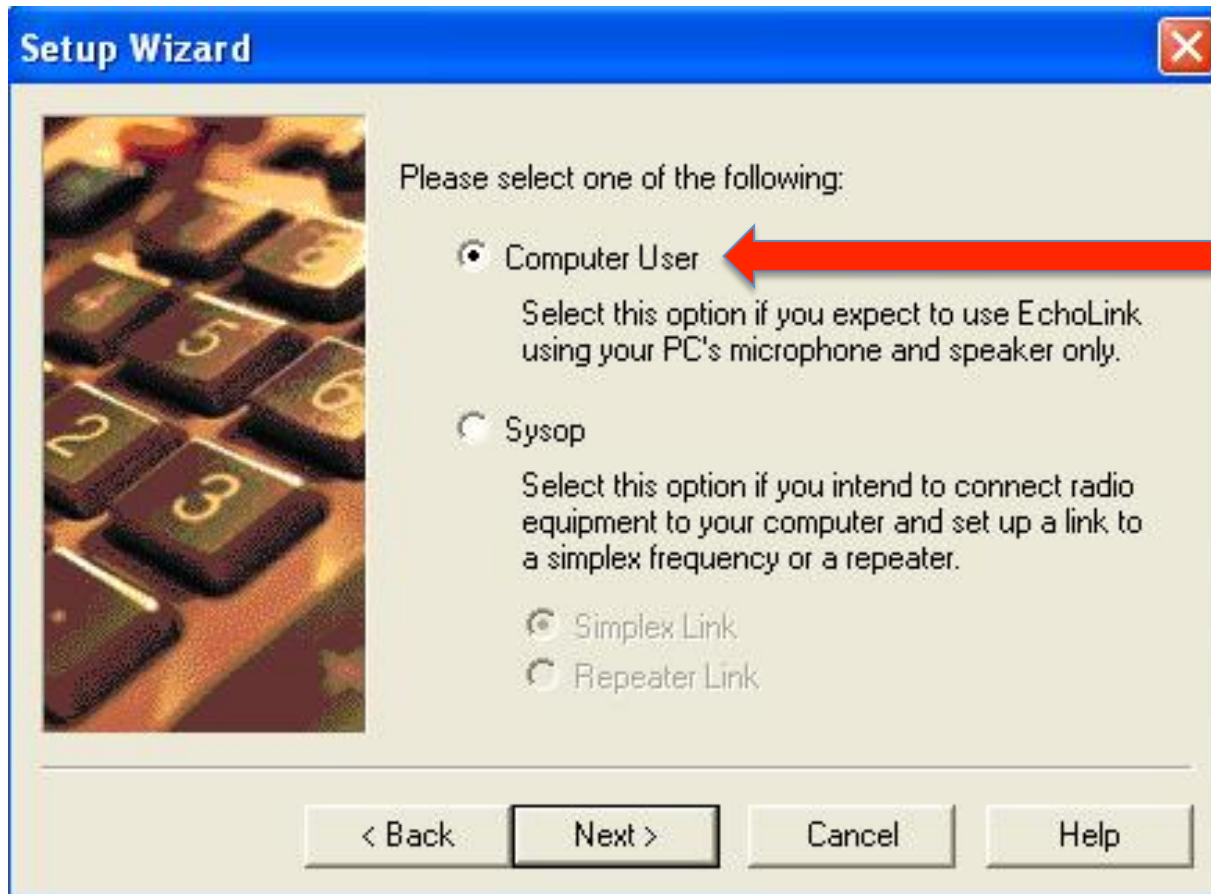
Setup Wizard

Please select one of the following:

Computer User

Select this option if you expect to use EchoLink using your PC's microphone and speaker only.

Sysop

Select this option if you intend to connect radio equipment to your computer and set up a link to a simplex frequency or a repeater.

Simplex Link
Repeater Link

< Back
Next >
Cancel
Help